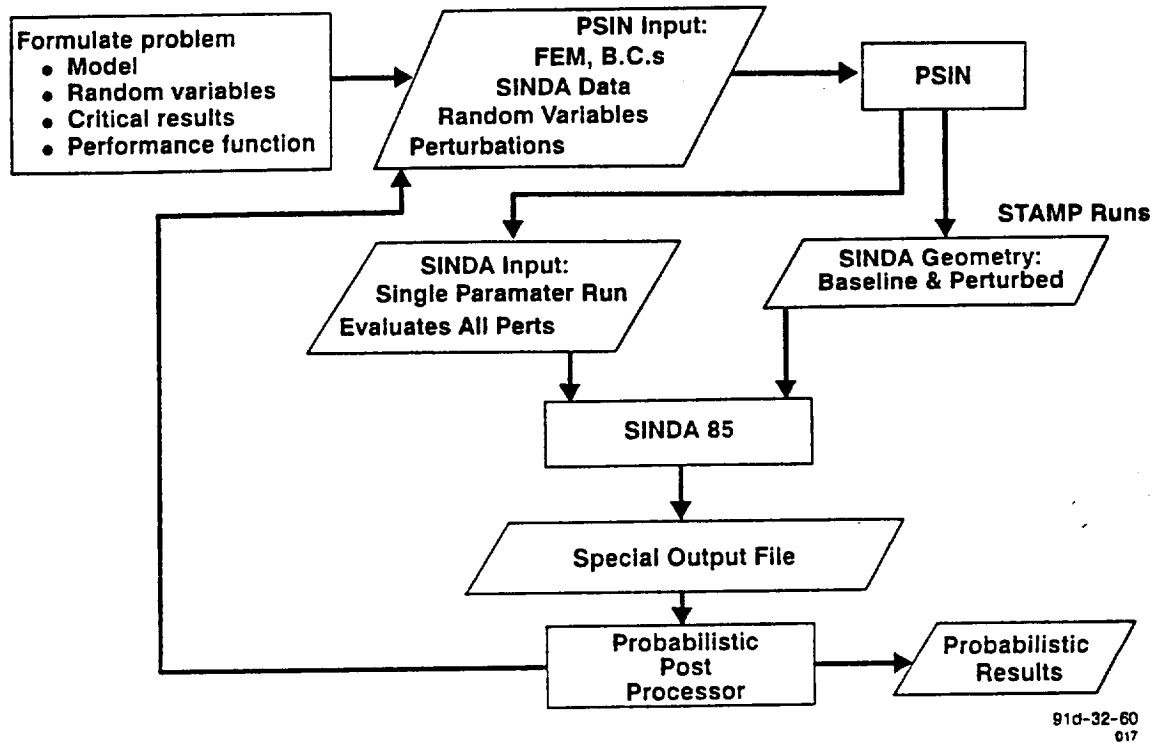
Formulate problem
• Model
• Random variables
• Critical results
• Performance function

PSIN Input:
FEM, B.C.s
SINDA Data
Random Variables
Perturbations

PSIN

STAMP Runs

SINDA Input:
Single Paramater Run
Evaluates All Perts

SINDA Geometry:
Baseline & Perturbed

SINDA 85

Special Output File

Probabilistic
Post
Processor

Probabilistic
Results

91d-32-60
017